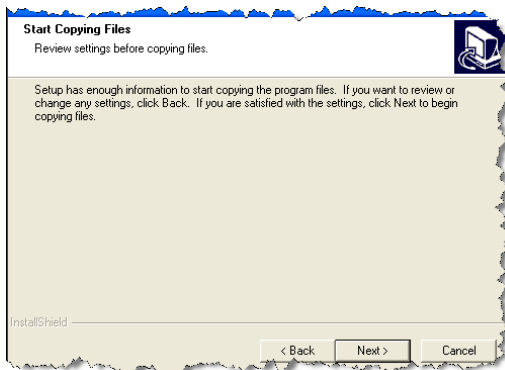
Start Copying Files
Review settings before copying files.

Setup has enough information to start copying the program files. If you want to review or change any settings, click Back. If you are satisfied with the settings, click Next to begin copying files.

InstallShield

< Back
Next >
Cancel